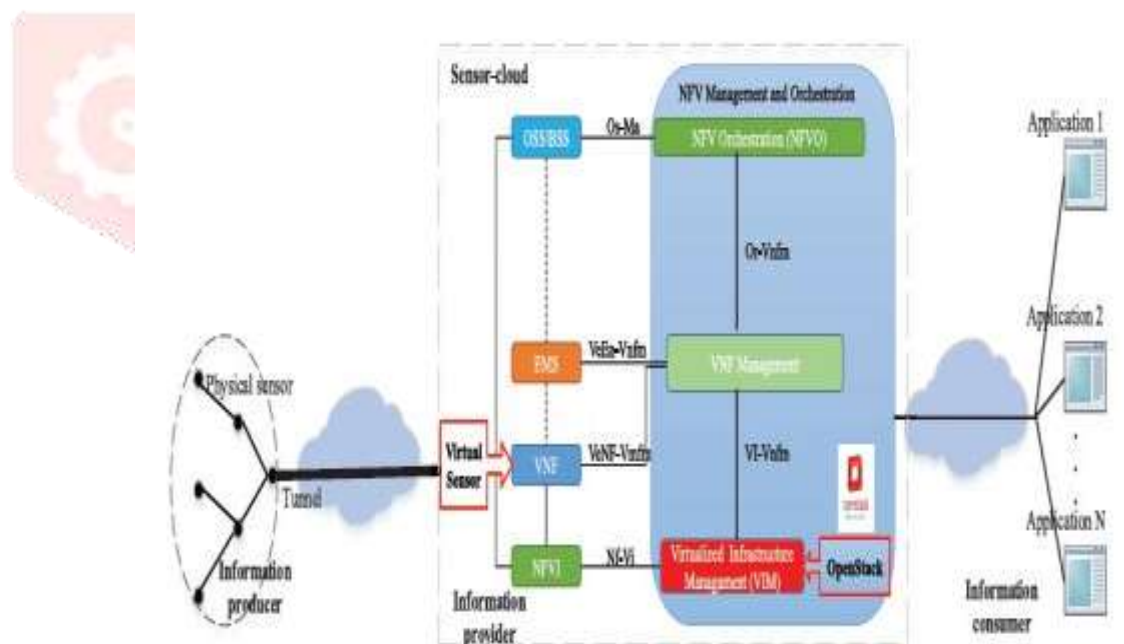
Sensor-cloud

NFV Management and Orchestration

OSS/BSS

Os-Ma

NFV Orchestration (NFVO)

Or-Vnfm

EMS

VeEn-Vnfm

VNF Management

Physical sensor

Virtual Sensor

VNF

VeNF-Vnfm

Vi-Vnfm

Tunnel

NFVI

Nf-Vi

Virtualized Infrastructure Management (VIM)

OpenStack

Information producer

Information provider

Application 1

Application 2

Application N

Information consumer